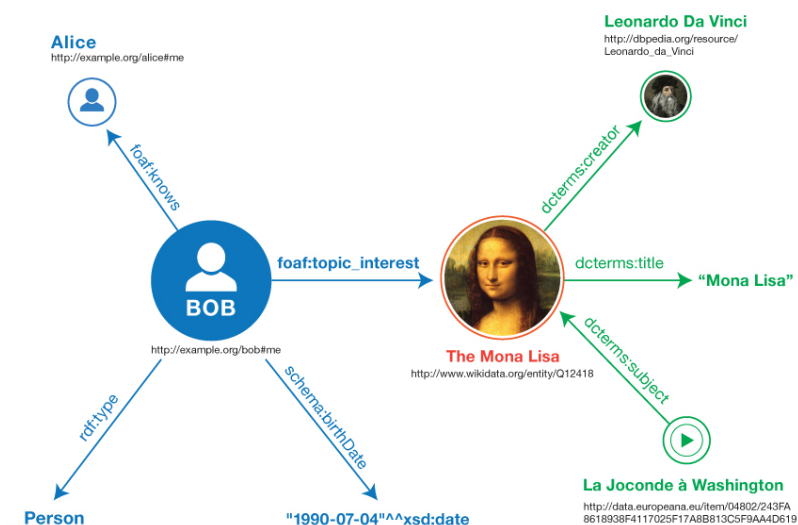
Alice
http://example.org/alice#me

foaf:knows

BOB
http://example.org/bob#me

foaf:topic_interest

rdf:type

Person

schema:birthDate

"1990-07-04"^^xsd:date

Leonardo Da Vinci
http://dbpedia.org/resource/Leonardo_da_Vinci

dcterms:creator

dcterms:title

"Mona Lisa"

The Mona Lisa
http://www.wikidata.org/entity/Q12418

dcterms:subject

La Joconde à Washington
http://data.europeana.eu/item/04802/243FA8618938F4117025F17A8B813C5F9AA4D619